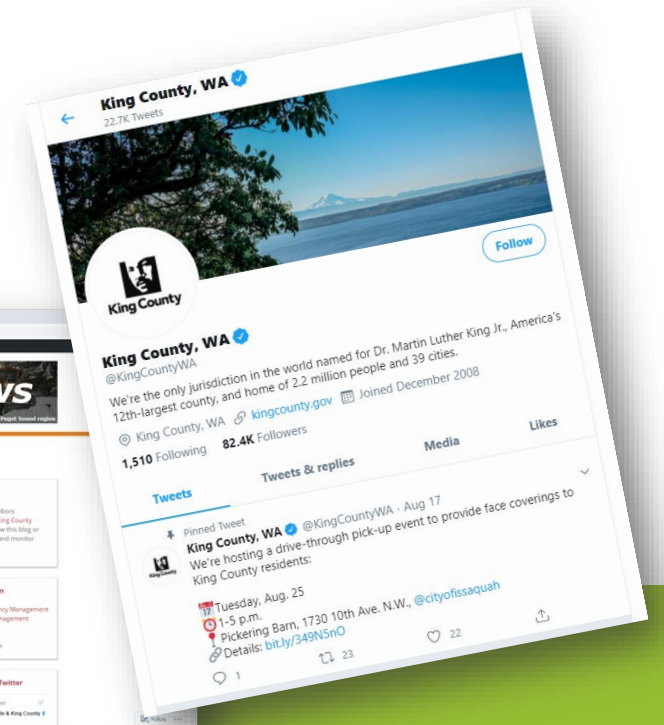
King County, WA
22.7K Tweets

Follow

King County

King County, WA
@KingCountyWA

We're the only jurisdiction in the world named for Dr. Martin Luther King Jr., America's 12th-largest county, and home of 2.2 million people and 39 cities.

King County, WA kingcounty.gov Joined December 2008

1,510 Following 82.4K Followers

Tweets Tweets & replies Media Likes

Pinned Tweet
King County, WA @KingCountyWA · Aug 17
We're hosting a drive-through pick-up event to provide face coverings to King County residents:

Tuesday, Aug. 25
1-5 p.m.
Pickering Barn, 1730 10th Ave. N.W., @cityofissaquah
Details: bit.ly/349N5nO

1 23 22

vs
Puget Sound region

Twitter

Follow